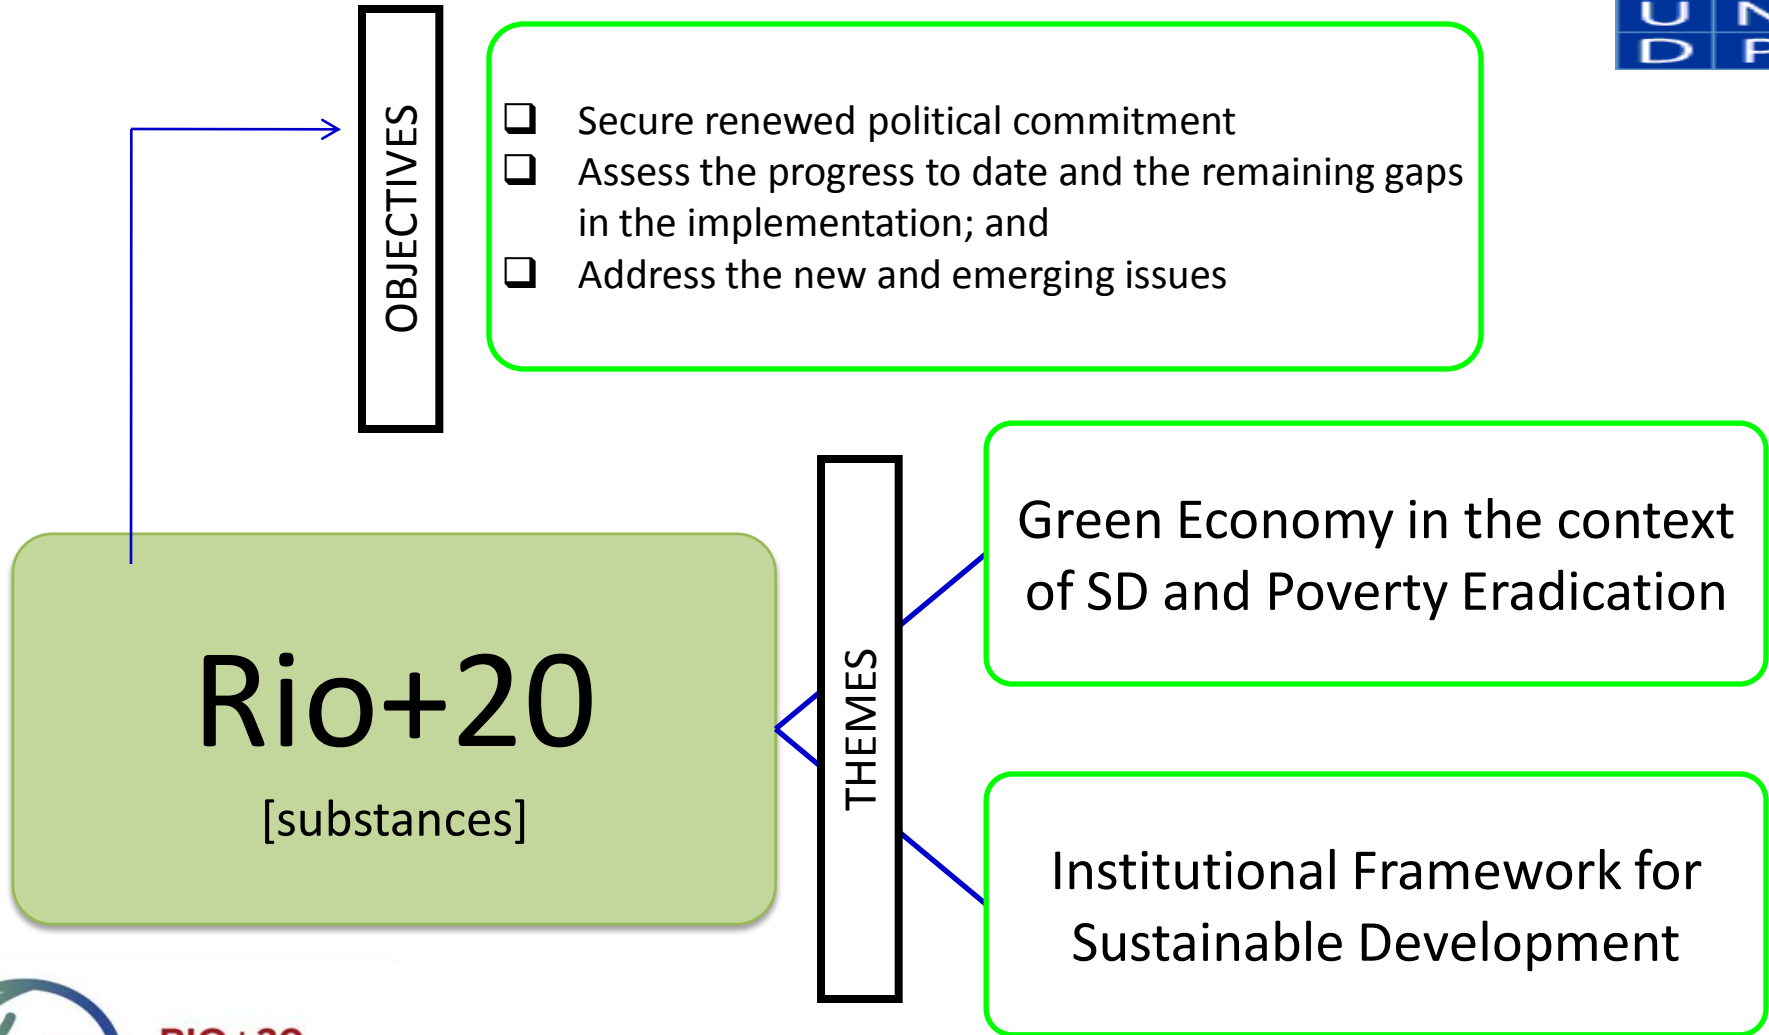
OBJECTIVES

❑ Secure renewed political commitment
❑ Assess the progress to date and the remaining gaps in the implementation; and
❑ Address the new and emerging issues

Rio+20
[substances]

THEMES

Green Economy in the context of SD and Poverty Eradication

Institutional Framework for Sustainable Development

U N
D P

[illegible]